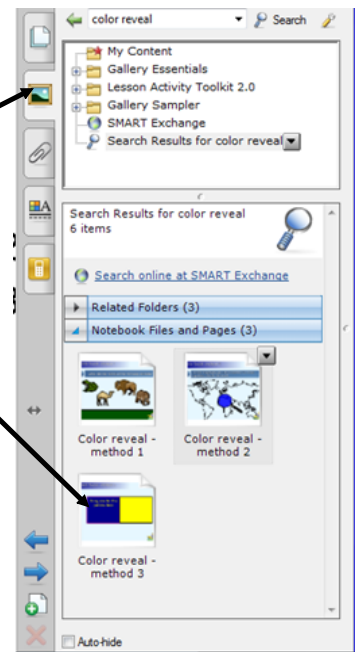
color reveal
Search
My Content
Gallery Essentials
Lesson Activity Toolkit 2.0
Gallery Sampler
SMART Exchange
Search Results for color reveal
Search Results for color reveal
6 items
Search online at SMART Exchange
Related Folders (3)
Notebook Files and Pages (3)
Color reveal - method 1
Color reveal - method 2
Color reveal - method 3
Auto-hide